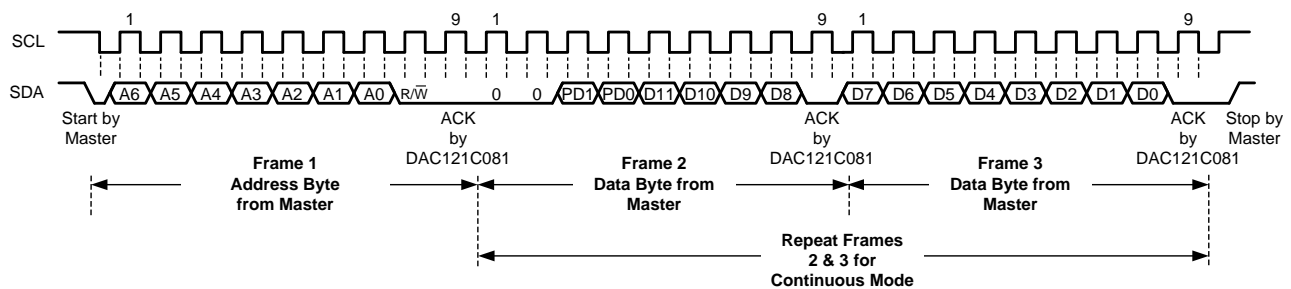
1
9
1
9
1
9
SCL
SDA
A6 A5 A4 A3 A2 A1 A0 R/$\overline{W}$ 0 0 PD1 PD0 D11 D10 D9 D8 D7 D6 D5 D4 D3 D2 D1 D0
Start by Master
ACK by DAC121C081
ACK by DAC121C081
ACK by DAC121C081
Stop by Master
Frame 1 Address Byte from Master
Frame 2 Data Byte from Master
Frame 3 Data Byte from Master
Repeat Frames 2 & 3 for Continuous Mode